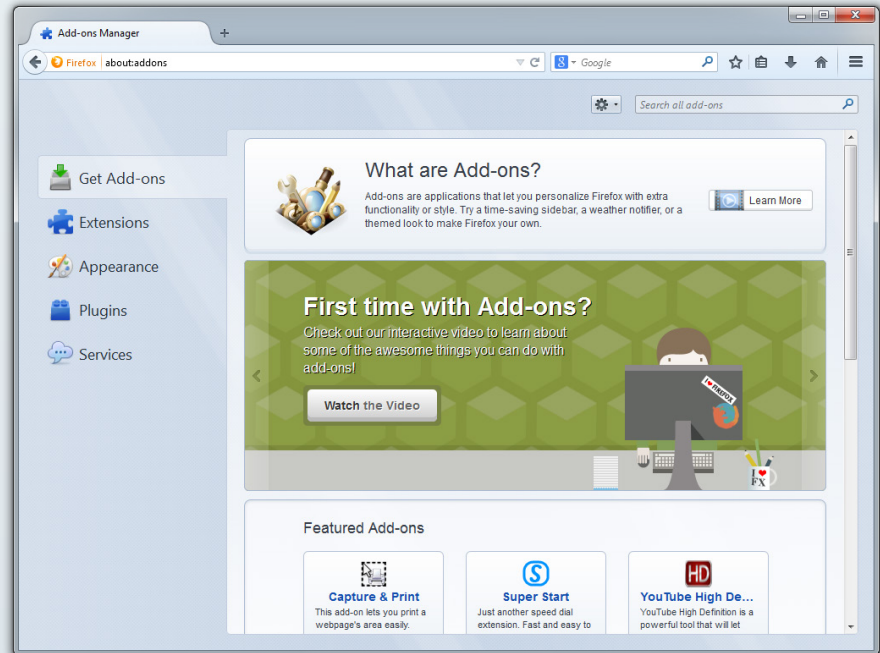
Add-ons Manager

Firefox about:addons

Google

Search all add-ons

Get Add-ons

Extensions

Appearance

Plugins

Services

What are Add-ons?

Add-ons are applications that let you personalize Firefox with extra functionality or style. Try a time-saving sidebar, a weather notifier, or a themed look to make Firefox your own.

Learn More

First time with Add-ons?

Check out our interactive video to learn about some of the awesome things you can do with add-ons!

Watch the Video

I ♥ Firefox

I ♥ FX

Featured Add-ons

Capture & Print

This add-on lets you print a webpage's area easily.

Super Start

Just another speed dial extension. Fast and easy to

HD

YouTube High De...

YouTube High Definition is a powerful tool that will let